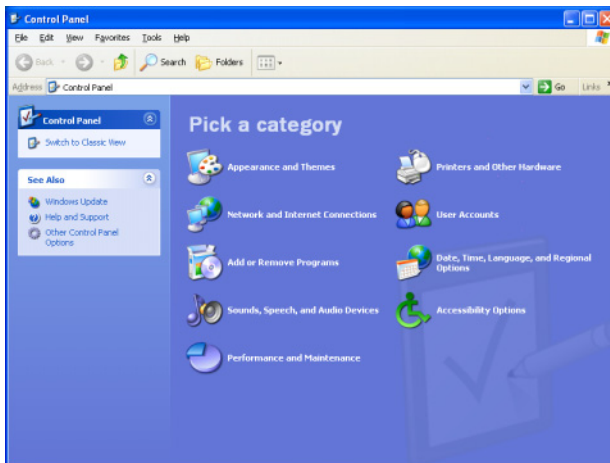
Control Panel

File Edit View Favorites Tools Help

Back Search Folders

Address Control Panel Go Links

Control Panel

Switch to Classic View

See Also

Windows Update

Help and Support

Other Control Panel Options

Pick a category

Appearance and Themes

Printers and Other Hardware

Network and Internet Connections

User Accounts

Add or Remove Programs

Date, Time, Language, and Regional Options

Sounds, Speech, and Audio Devices

Accessibility Options

Performance and Maintenance